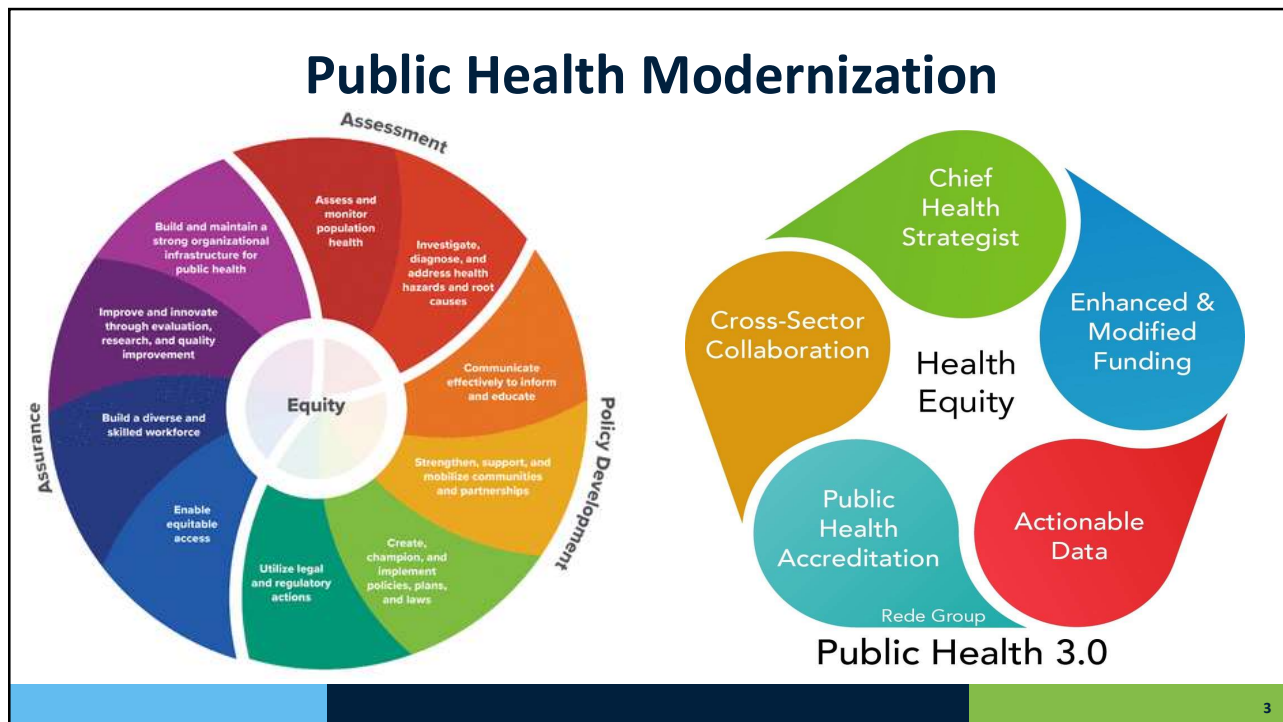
Public Health Modernization

Assessment

Assess and monitor population health

Investigate, diagnose, and address health hazards and root causes

Policy Development

Communicate effectively to inform and educate

Strengthen, support, and mobilize communities and partnerships

Create, champion, and implement policies, plans, and laws

Utilize legal and regulatory actions

Assurance

Enable equitable access

Build a diverse and skilled workforce

Improve and innovate through evaluation, research, and quality improvement

Build and maintain a strong organizational infrastructure for public health

Equity

Chief Health Strategist

Enhanced & Modified Funding

Actionable Data

Public Health Accreditation

Cross-Sector Collaboration

Health Equity

Rede Group

Public Health 3.0

3